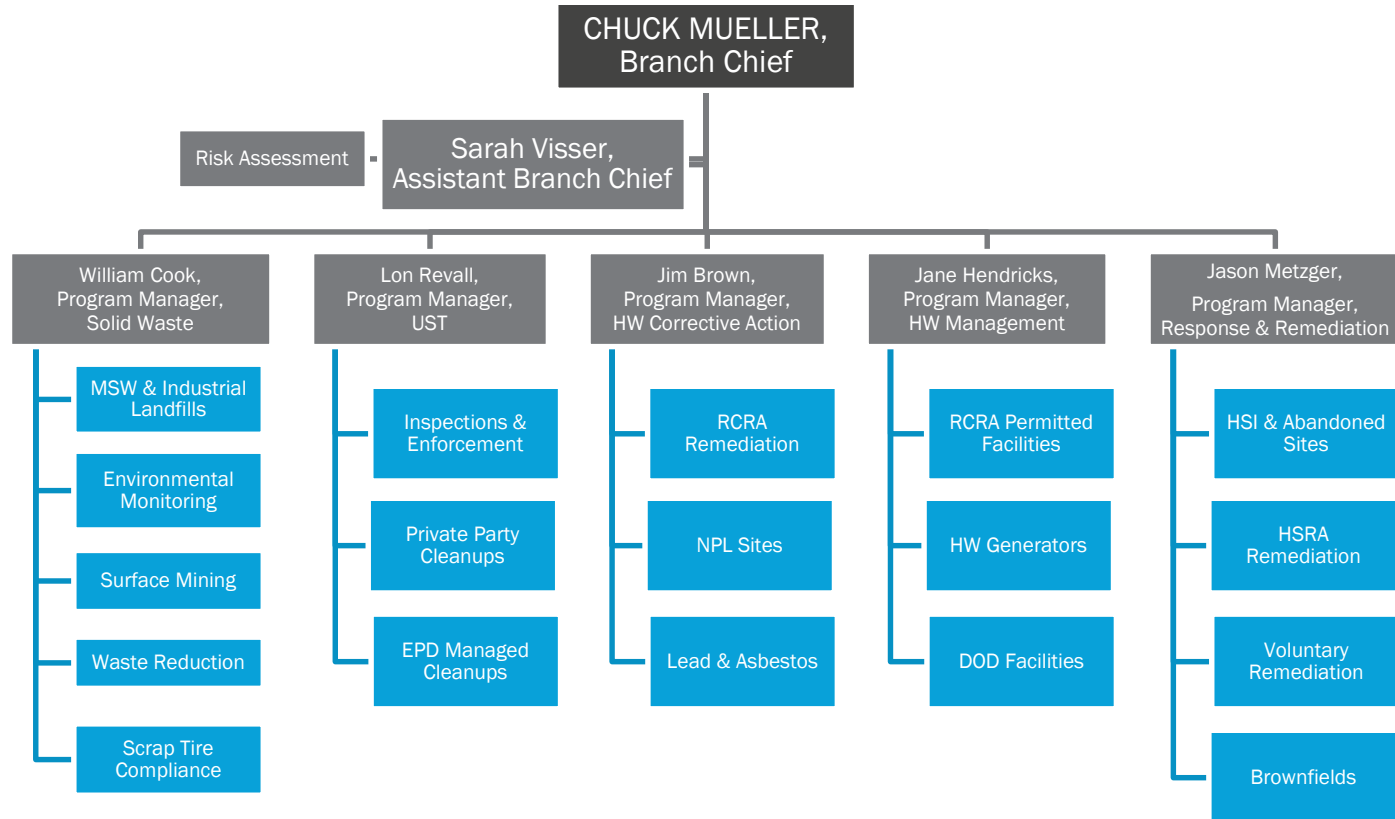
CHUCK MUELLER, Branch Chief

Risk Assessment

Sarah Visser, Assistant Branch Chief

William Cook, Program Manager, Solid Waste

MSW & Industrial Landfills

Environmental Monitoring

Surface Mining

Waste Reduction

Scrap Tire Compliance

Lon Revall, Program Manager, UST

Inspections & Enforcement

Private Party Cleanups

EPD Managed Cleanups

Jim Brown, Program Manager, HW Corrective Action

RCRA Remediation

NPL Sites

Lead & Asbestos

Jane Hendricks, Program Manager, HW Management

RCRA Permitted Facilities

HW Generators

DOD Facilities

Jason Metzger, Program Manager, Response & Remediation

HSI & Abandoned Sites

HSRA Remediation

Voluntary Remediation

Brownfields